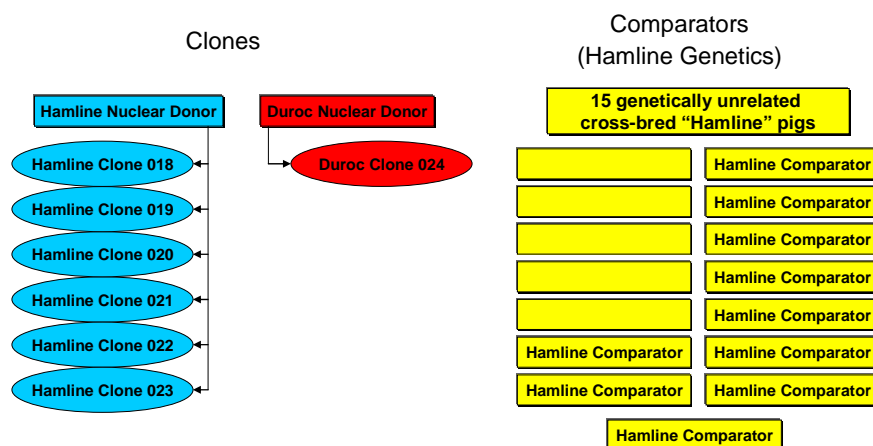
Clones

Hamline Nuclear Donor

Hamline Clone 018

Hamline Clone 019

Hamline Clone 020

Hamline Clone 021

Hamline Clone 022

Hamline Clone 023

Duroc Nuclear Donor

Duroc Clone 024

Comparators
(Hamline Genetics)

15 genetically unrelated cross-bred "Hamline" pigs

Hamline Comparator

Hamline Comparator

Hamline Comparator

Hamline Comparator

Hamline Comparator

Hamline Comparator

Hamline Comparator

Hamline Comparator

Hamline Comparator

Hamline Comparator